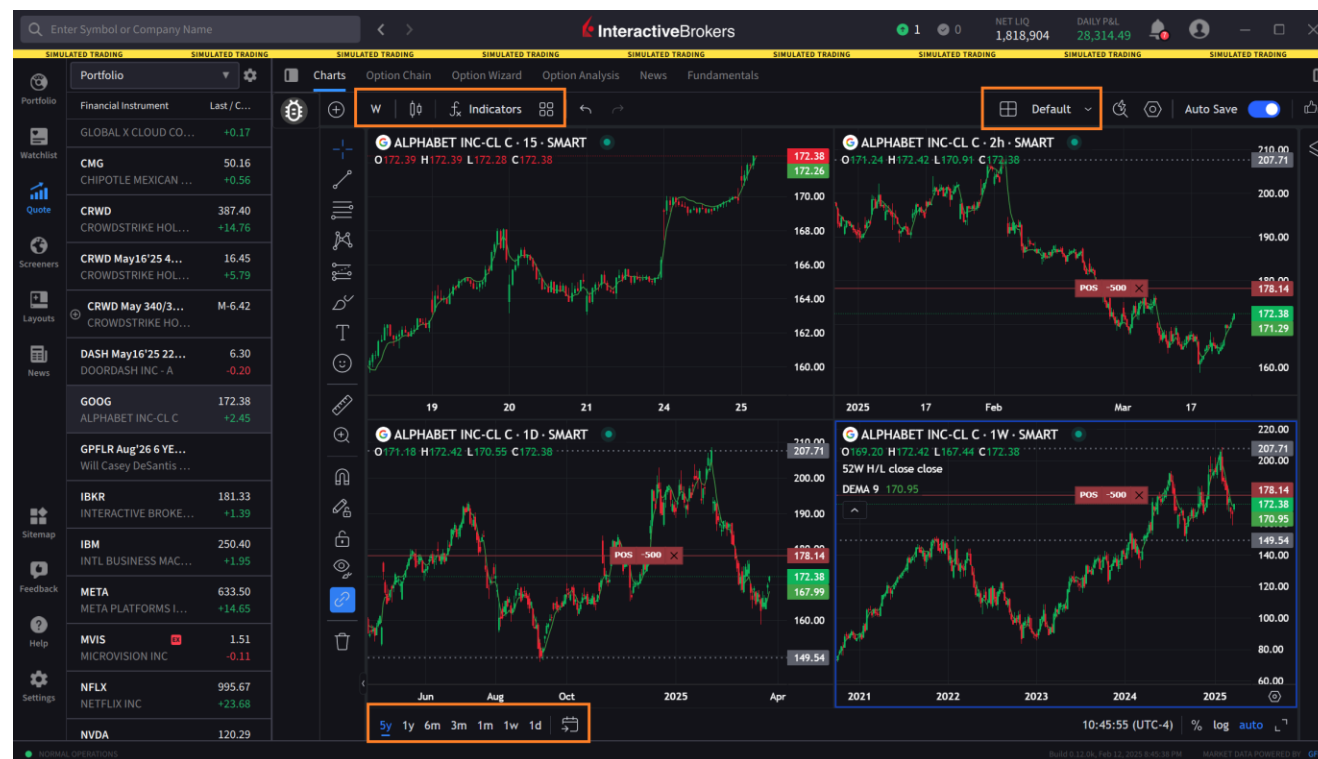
Enter Symbol or Company Name

InteractiveBrokers

1 0

NET LIQ
1,818,904

DAILY P&L
28,314.49

SIMULATED TRADING SIMULATED TRADING SIMULATED TRADING SIMULATED TRADING SIMULATED TRADING SIMULATED TRADING SIMULATED TRADING SIMULATED TRADING SIMULATED TRADING

Portfolio
Watchlist
Quote
Screeners
Layouts
News
Sitemap
Feedback
Help
Settings

Portfolio

| Financial Instrument | Last / C... |
|---|---|
| GLOBAL X CLOUD CO... | +0.17 |
| CMG CHIPOTLE MEXICAN ... | 50.16 +0.56 |
| CRWD CROWDSTRIKE HOL... | 387.40 +14.76 |
| CRWD May16'25 4... CROWDSTRIKE HOL... | 16.45 +5.79 |
| CRWD May 340/3... CROWDSTRIKE HO... | M-6.42 |
| DASH May16'25 22... DOORDASH INC - A | 6.30 -0.20 |
| GOOG ALPHABET INC-CL C | 172.38 +2.45 |
| GPFLR Aug'26 6 YE... Will Casey DeSantis ... | |
| IBKR INTERACTIVE BROKE... | 181.33 +1.39 |
| IBM INTL BUSINESS MAC... | 250.40 +1.95 |
| META META PLATFORMS I... | 633.50 +14.65 |
| MVIS MICROVISION INC | 1.51 -0.11 |
| NFLX NETFLIX INC | 995.67 +23.68 |
| NVDA | 120.29 |

Charts Option Chain Option Wizard Option Analysis News Fundamentals

W Indicators Default Auto Save

ALPHABET INC-CL C · 15 · SMART
O172.39 H172.39 L172.28 C172.38
172.38 172.26 170.00 168.00 166.00 164.00 162.00 160.00
19 20 21 24 25

ALPHABET INC-CL C · 2h · SMART
O171.24 H172.42 L170.91 C172.38
210.00 207.71 200.00 190.00 180.00 POS -500 178.14 172.38 171.29 160.00
2025 17 Feb Mar 17

ALPHABET INC-CL C · 1D · SMART
O171.18 H172.42 L170.55 C172.38
210.00 207.71 200.00 190.00 POS -500 178.14 172.38 167.99 160.00 149.54
Jun Aug Oct 2025 Apr

ALPHABET INC-CL C · 1W · SMART
O169.20 H172.42 L167.44 C172.38
52W H/L close close
DEMA 9 170.95
220.00 207.71 200.00 POS -500 178.14 172.38 170.95 149.54 140.00 120.00 100.00 80.00 60.00
2021 2022 2023 2024 2025

5y 1y 6m 3m 1m 1w 1d

10:45:55 (UTC-4) % log auto

NORMAL OPERATIONS